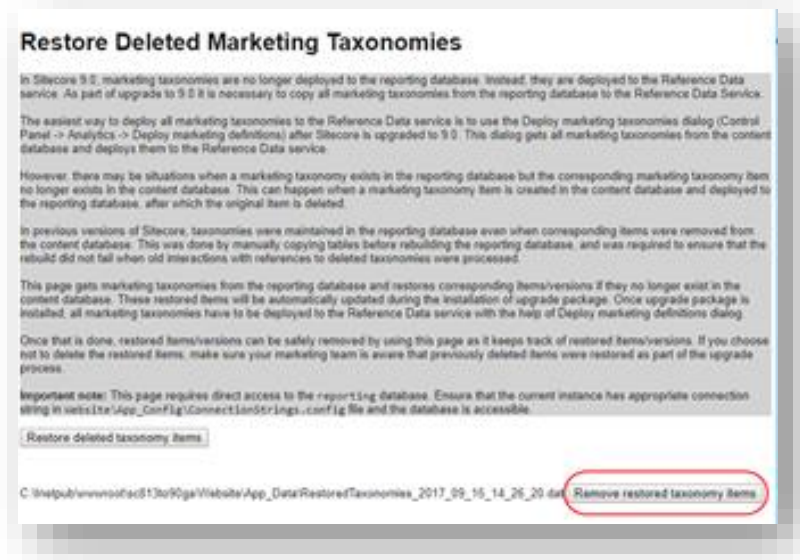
Restore Deleted Marketing Taxonomies

In Sitecore 9.0, marketing taxonomies are no longer deployed to the reporting database. Instead, they are deployed to the Reference Data service. As part of upgrade to 9.0 it is necessary to copy all marketing taxonomies from the reporting database to the Reference Data Service.

The easiest way to deploy all marketing taxonomies to the Reference Data service is to use the Deploy marketing taxonomies dialog (Control Panel -> Analytics -> Deploy marketing definitions) after Sitecore is upgraded to 9.0. This dialog gets all marketing taxonomies from the content database and deploys them to the Reference Data service.

However, there may be situations when a marketing taxonomy exists in the reporting database but the corresponding marketing taxonomy item no longer exists in the content database. This can happen when a marketing taxonomy item is created in the content database and deployed to the reporting database, after which the original item is deleted.

In previous versions of Sitecore, taxonomies were maintained in the reporting database even when corresponding items were removed from the content database. This was done by manually copying tables before rebuilding the reporting database, and was required to ensure that the rebuild did not fail when old interactions with references to deleted taxonomies were processed.

This page gets marketing taxonomies from the reporting database and restores corresponding items/versions if they no longer exist in the content database. These restored items will be automatically updated during the installation of upgrade package. Once upgrade package is installed, all marketing taxonomies have to be deployed to the Reference Data service with the help of Deploy marketing definitions dialog.

Once that is done, restored items/versions can be safely removed by using this page as it keeps track of restored items/versions. If you choose not to delete the restored items, make sure your marketing team is aware that previously deleted items were restored as part of the upgrade process.

Important note: This page requires direct access to the reporting database. Ensure that the current instance has appropriate connection string in Website\App_Config\ConnectionStrings.config file and the database is accessible.

Restore deleted taxonomy items

C:\inetpub\wwwroot\sc81to90ga\Website\App_Data\RestoredTaxonomies_2017_09_15_14_26_20.dat

Remove restored taxonomy items